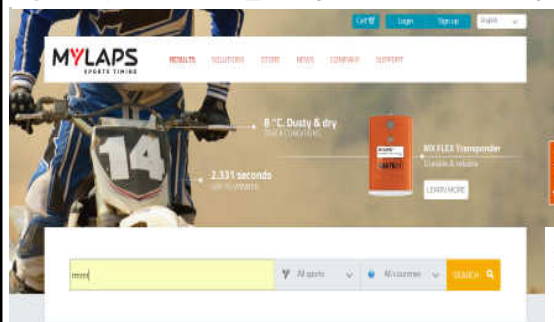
Cart Login Sign up English

MYLAPS
SPORTS TIMING

RESULTS SOLUTIONS STORE NEWS COMPANY SUPPORT

14

8 °C, Dusty & dry
TRACK CONDITIONS

2.331 seconds
GAP TO WINNER

MX FLEX Transponder
Durable & reliable

LEARN MORE

mmm

All sports

All countries

SEARCH